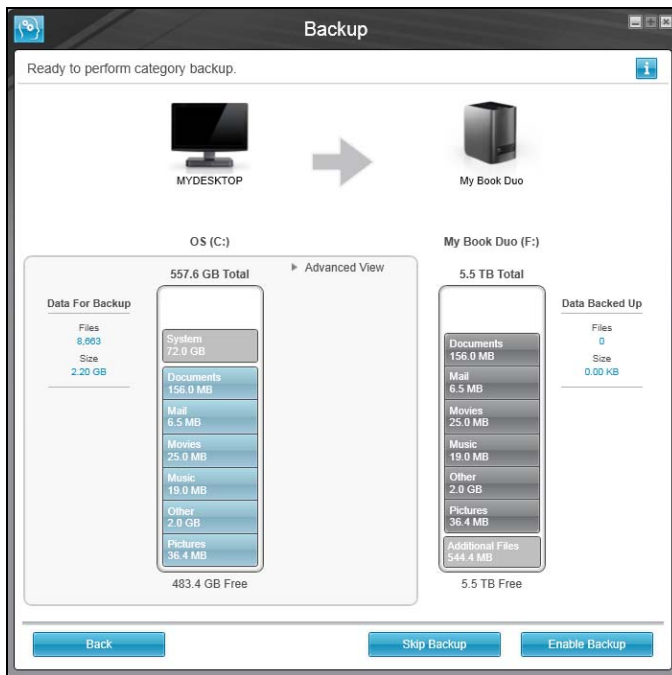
Backup

Ready to perform category backup.

MYDESKTOP

My Book Duo

OS (C:)

557.6 GB Total

▶ Advanced View

Data For Backup

Files
8,663

Size
2.20 GB

System
72.0 GB

Documents
156.0 MB

Mail
6.5 MB

Movies
25.0 MB

Music
19.0 MB

Other
2.0 GB

Pictures
36.4 MB

483.4 GB Free

My Book Duo (F:)

5.5 TB Total

Documents
156.0 MB

Mail
6.5 MB

Movies
25.0 MB

Music
19.0 MB

Other
2.0 GB

Pictures
36.4 MB

Additional Files
544.4 MB

5.5 TB Free

Data Backed Up

Files
0

Size
0.00 KB

Back

Skip Backup

Enable Backup